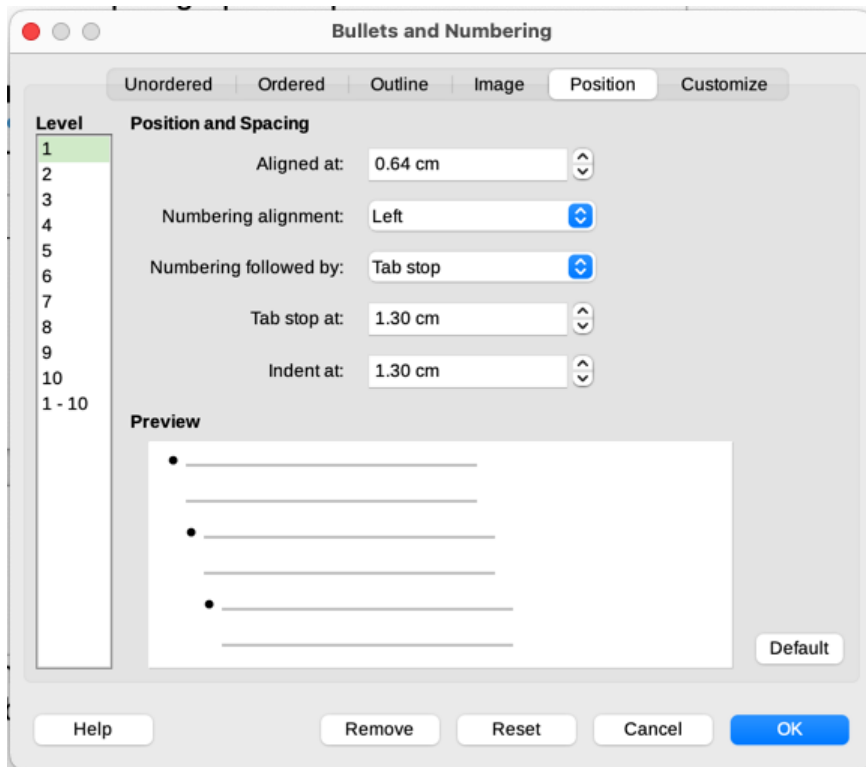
Bullets and Numbering

Unordered | Ordered | Outline | Image | Position | Customize

Level
1
2
3
4
5
6
7
8
9
10
1 - 10

Position and Spacing

Aligned at: 0.64 cm

Numbering alignment: Left

Numbering followed by: Tab stop

Tab stop at: 1.30 cm

Indent at: 1.30 cm

Preview

Default

Help Remove Reset Cancel OK